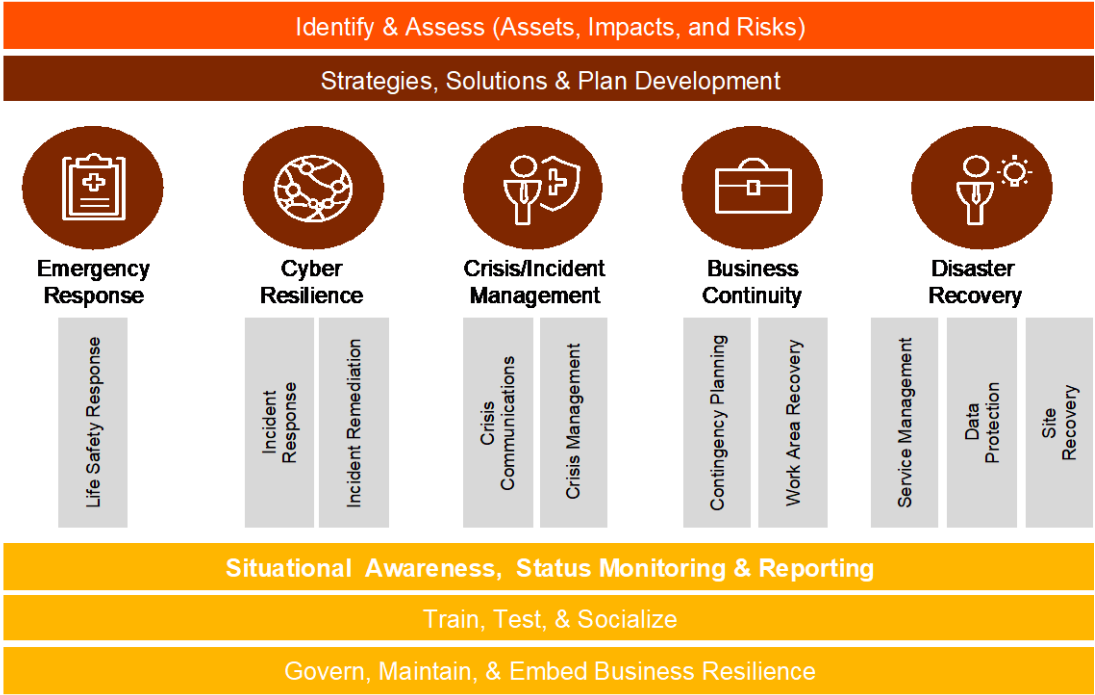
Identify & Assess (Assets, Impacts, and Risks)

Strategies, Solutions & Plan Development

Emergency Response

Life Safety Response

Cyber Resilience

Incident Response

Incident Remediation

Crisis/Incident Management

Crisis Communications

Crisis Management

Business Continuity

Contingency Planning

Work Area Recovery

Disaster Recovery

Service Management

Data Protection

Site Recovery

Situational Awareness, Status Monitoring & Reporting

Train, Test, & Socialize

Govern, Maintain, & Embed Business Resilience